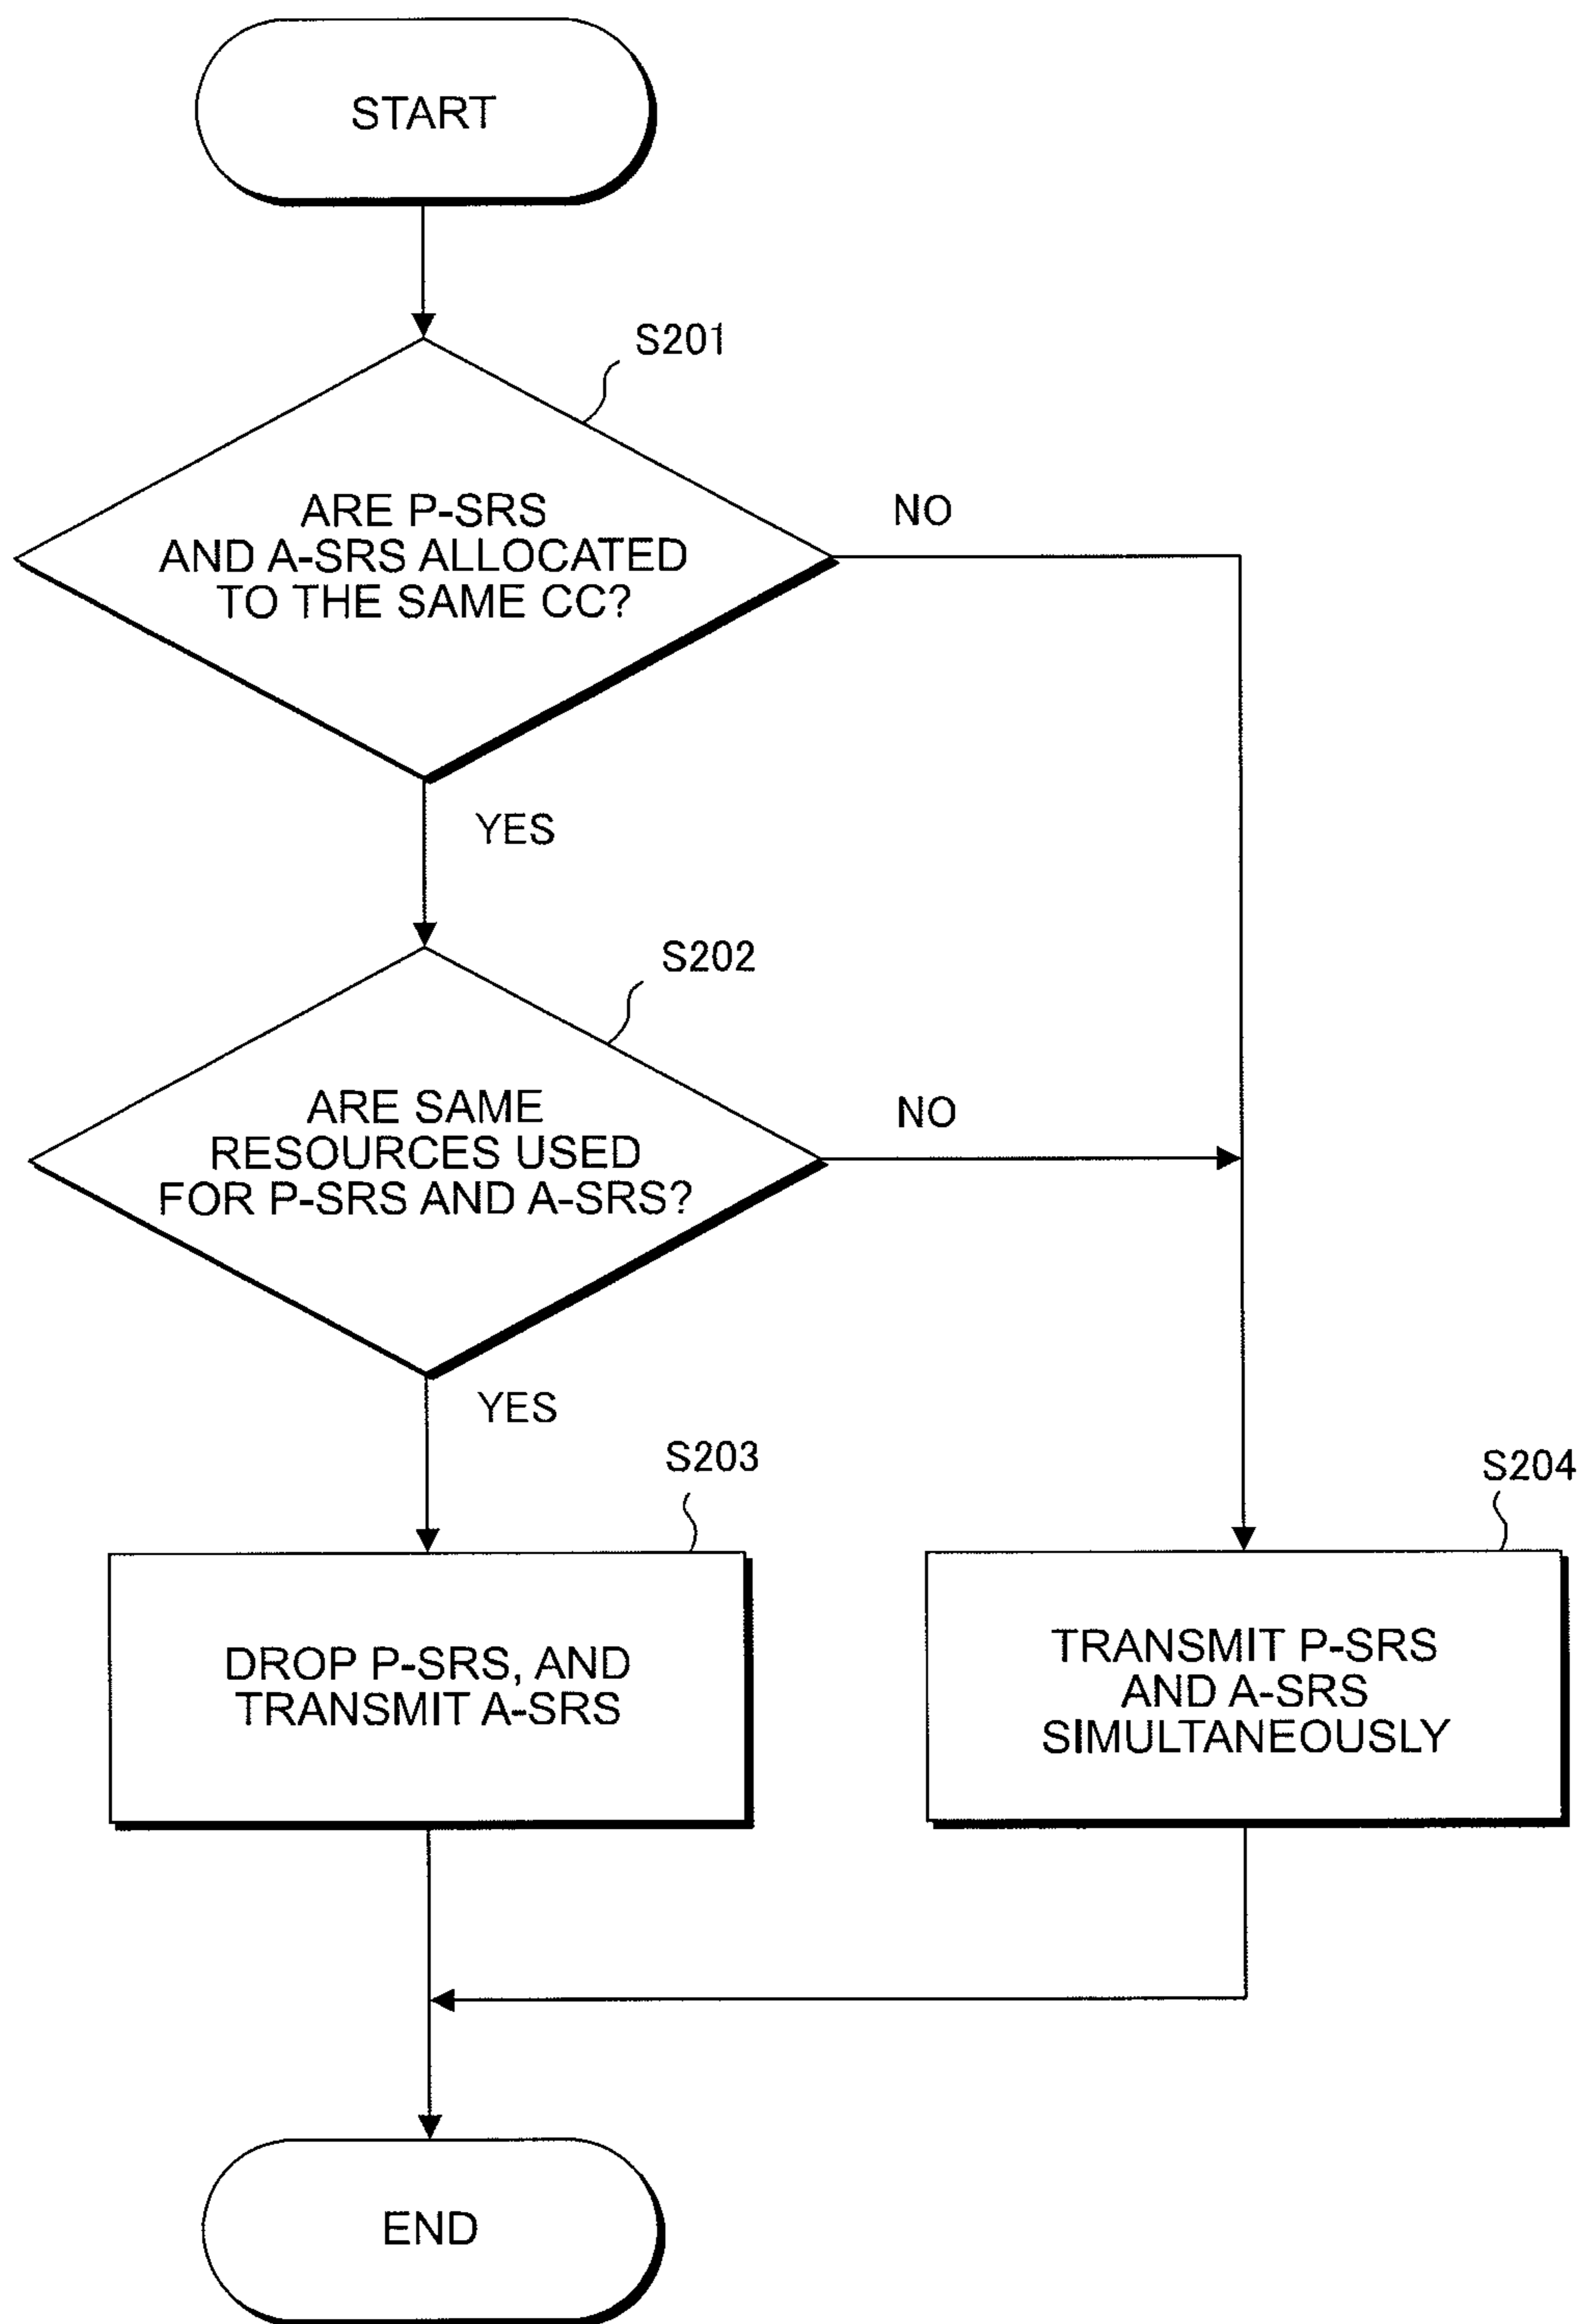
START

S201

ARE P-SRS AND A-SRS ALLOCATED TO THE SAME CC?

NO

YES

S202

ARE SAME RESOURCES USED FOR P-SRS AND A-SRS?

NO

YES

S203

DROP P-SRS, AND TRANSMIT A-SRS

S204

TRANSMIT P-SRS AND A-SRS SIMULTANEOUSLY

END